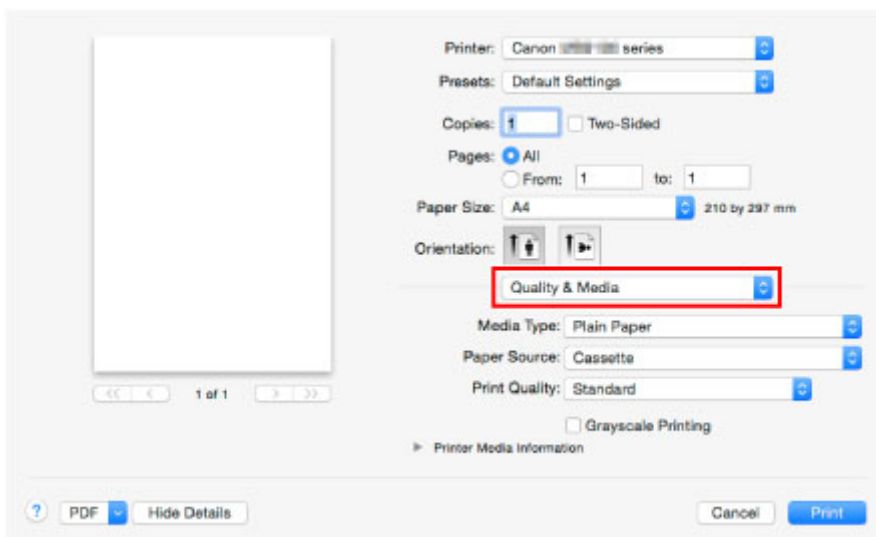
Printer: Canon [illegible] series
Presets: Default Settings
Copies: 1 Two-Sided
Pages: All
From: 1 to: 1
Paper Size: A4 210 by 297 mm
Orientation:
Quality & Media
Media Type: Plain Paper
Paper Source: Cassette
Print Quality: Standard
Grayscale Printing
Printer Media Information
1 of 1
?
PDF
Hide Details
Cancel
Print